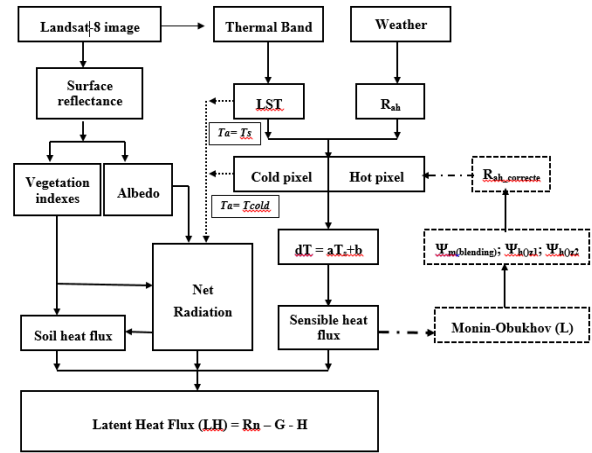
Landsat-8 image

Thermal Band

Weather

Surface reflectance

LST

$R_{ah}$

$Ta = Ts$

Cold pixel

Hot pixel

$R_{ah\_correcte}$

Vegetation indexes

Albedo

$Ta = Tcold$

$\Psi_{m(blending)}$; $\Psi_{h(z1)}$; $\Psi_{h(z2)}$

Net Radiation

$dT = aT_s + b$

Soil heat flux

Sensible heat flux

Monin-Obukhov (L)

Latent Heat Flux (LH) = Rn – G - H